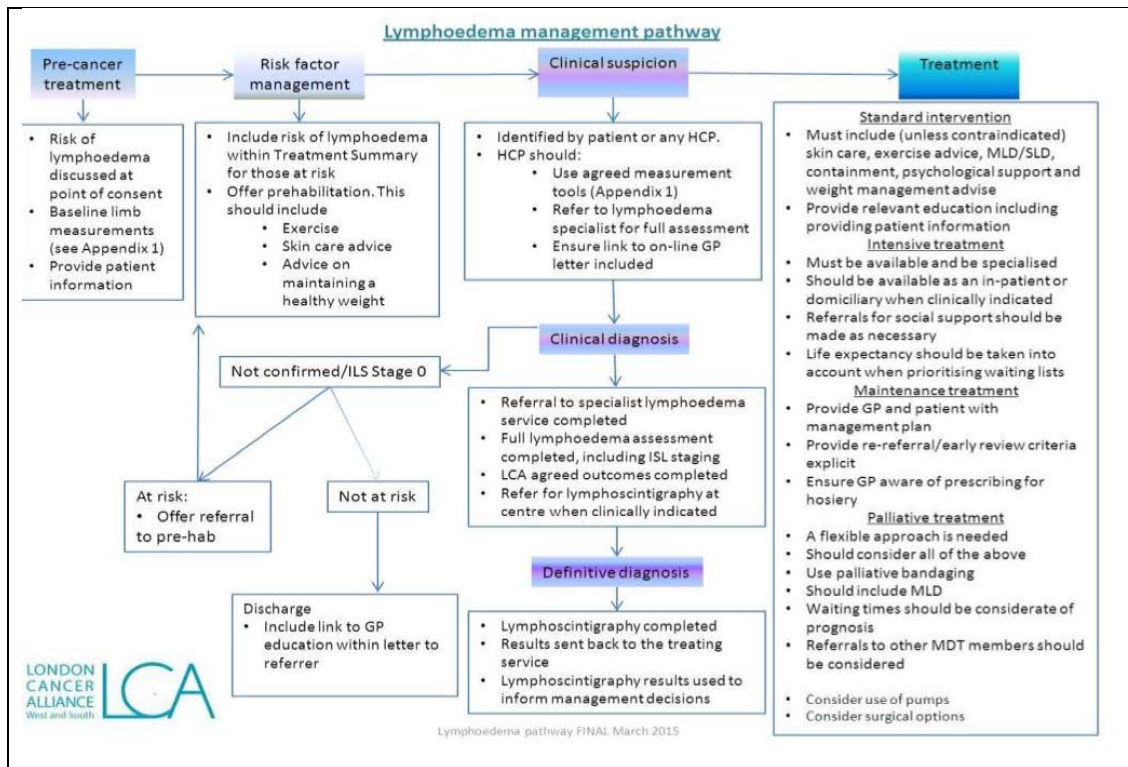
Lymphoedema management pathway

Pre-cancer treatment

- Risk of lymphoedema discussed at point of consent
- Baseline limb measurements (see Appendix 1)
- Provide patient information

Risk factor management

- Include risk of lymphoedema within Treatment Summary for those at risk
- Offer prehabilitation. This should include
    - Exercise
    - Skin care advice
    - Advice on maintaining a healthy weight

Clinical suspicion

- Identified by patient or any HCP.
- HCP should:
    - Use agreed measurement tools (Appendix 1)
    - Refer to lymphoedema specialist for full assessment
    - Ensure link to on-line GP letter included

Clinical diagnosis

Not confirmed/ILS Stage 0

At risk:
- Offer referral to pre-hab

Not at risk

Discharge
- Include link to GP education within letter to referrer

- Referral to specialist lymphoedema service completed
- Full lymphoedema assessment completed, including ISL staging
- LCA agreed outcomes completed
- Refer for lymphoscintigraphy at centre when clinically indicated

Definitive diagnosis

- Lymphoscintigraphy completed
- Results sent back to the treating service
- Lymphoscintigraphy results used to inform management decisions

Treatment

Standard intervention
- Must include (unless contraindicated) skin care, exercise advice, MLD/SLD, containment, psychological support and weight management advise
- Provide relevant education including providing patient information

Intensive treatment
- Must be available and be specialised
- Should be available as an in-patient or domiciliary when clinically indicated
- Referrals for social support should be made as necessary
- Life expectancy should be taken into account when prioritising waiting lists

Maintenance treatment
- Provide GP and patient with management plan
- Provide re-referral/early review criteria explicit
- Ensure GP aware of prescribing for hosiery

Palliative treatment
- A flexible approach is needed
- Should consider all of the above
- Use palliative bandaging
- Should include MLD
- Waiting times should be considerate of prognosis
- Referrals to other MDT members should be considered

- Consider use of pumps
- Consider surgical options

LONDON CANCER ALLIANCE West and South LCA

Lymphoedema pathway FINAL March 2015